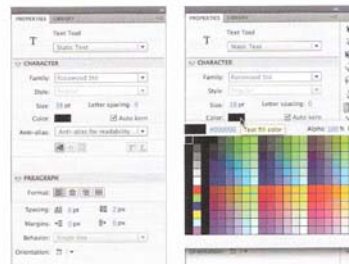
PROPERTIES LIBRARY

T Text Tool
Static Text

CHARACTER
Family: Rosewood Std
Style:
Size: 33 pt Letter spacing: 0
Color: Auto kern
Anti-alias: Anti-alias for readability

PARAGRAPH
Format:
Spacing: 0 px 2 px
Margins: 0 px 0 px
Behavior: Single line
Orientation:

PROPERTIES LIBRARY

T Text Tool
Static Text

CHARACTER
Family: Rosewood Std
Style:
Size: 33 pt Letter spacing: 0
Color: Auto kern
#000000 Text fill color Alpha: 100 %